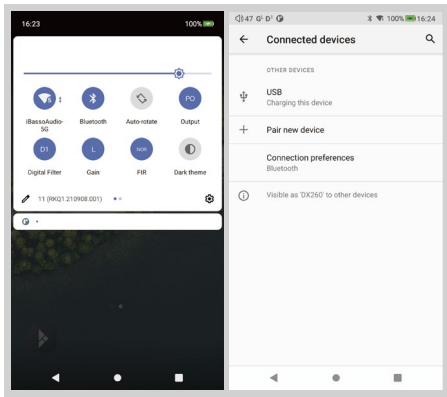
16:23

100%

iBassoAudio-5G

Bluetooth

Auto-rotate

PO

Output

D1

Digital Filter

L

Gain

NOR

FIR

Dark theme

11 (RKQ1.210908.001)

47 G² D¹

100% 16:24

Connected devices

OTHER DEVICES

USB

Charging this device

Pair new device

Connection preferences

Bluetooth

Visible as 'DX260' to other devices